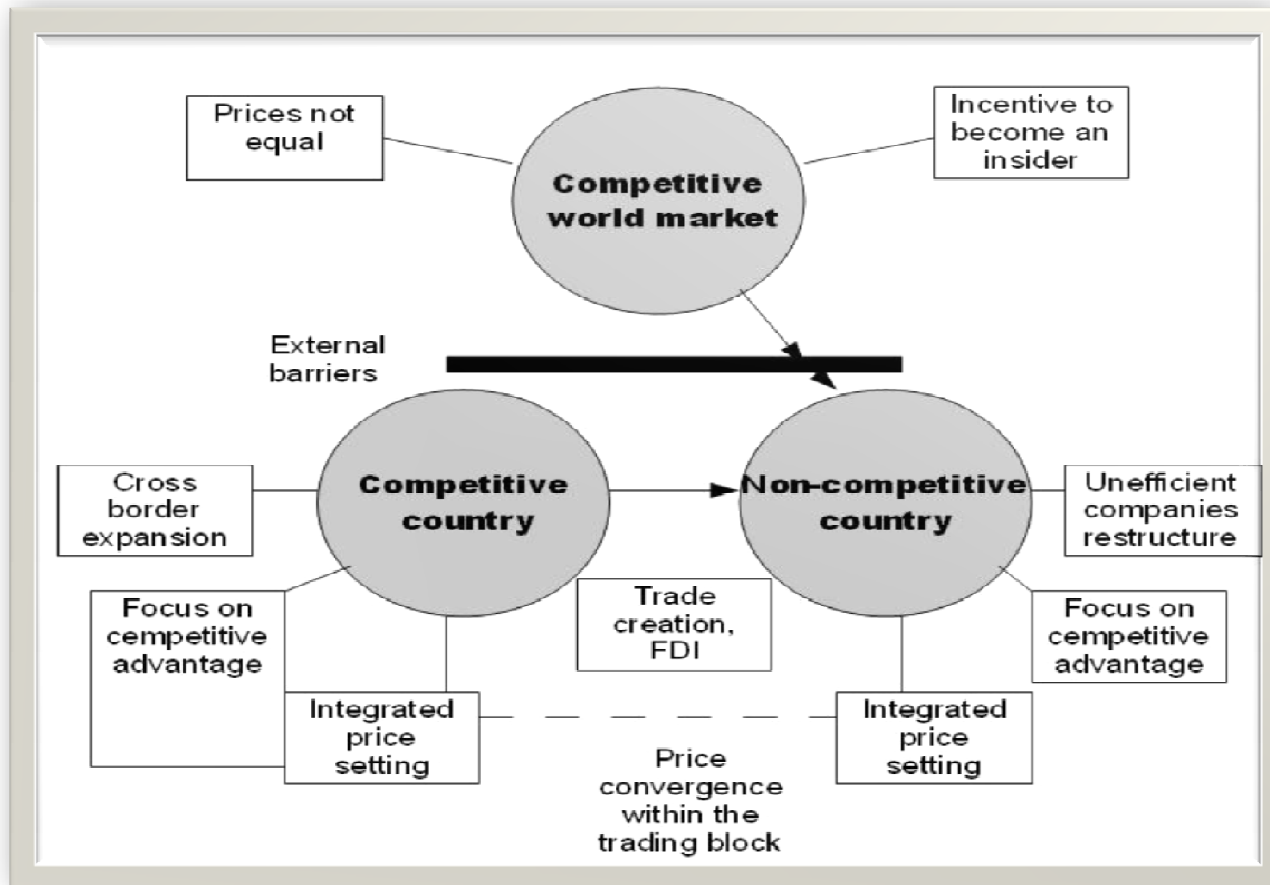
Prices not equal

Competitive world market

Incentive to become an insider

External barriers

Cross border expansion

Competitive country

Non-competitive country

Unefficient companies restructure

Focus on cempetitive advantage

Trade creation, FDI

Focus on cempetitive advantage

Integrated price setting

Integrated price setting

Price convergence within the trading block